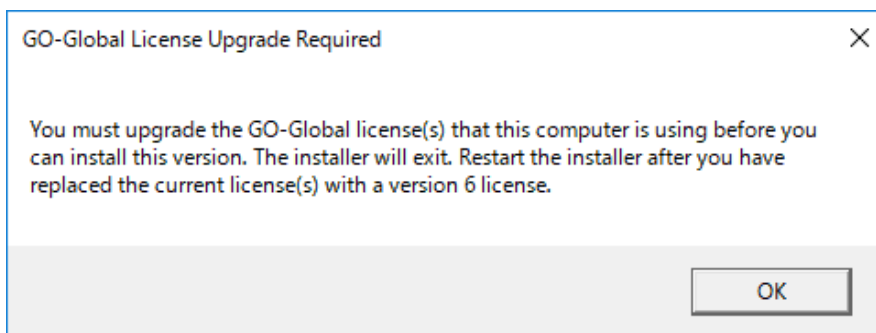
GO-Global License Upgrade Required

×

You must upgrade the GO-Global license(s) that this computer is using before you can install this version. The installer will exit. Restart the installer after you have replaced the current license(s) with a version 6 license.

OK